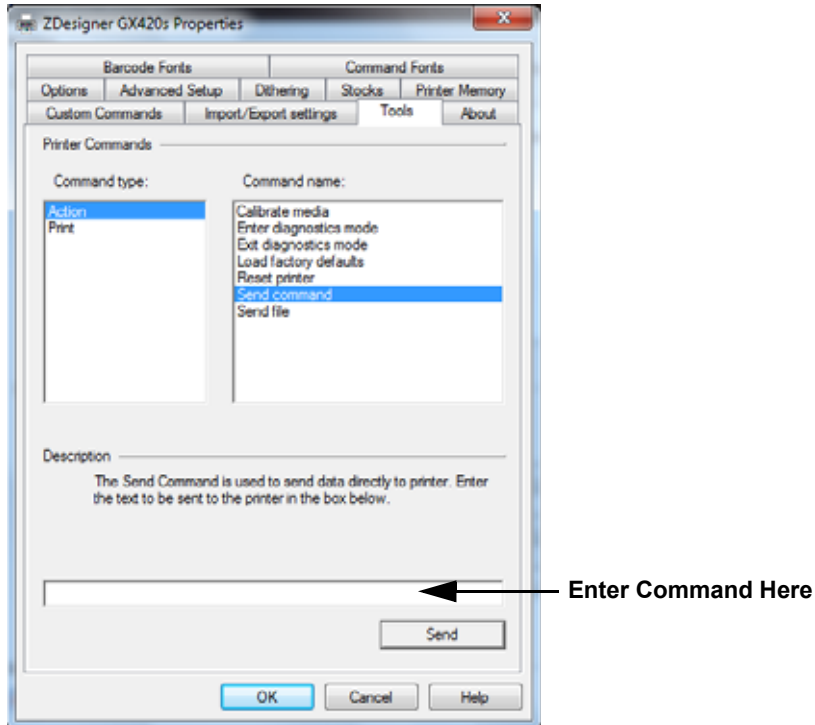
ZDesigner GX420s Properties

Barcode Fonts | Command Fonts
Options | Advanced Setup | Dithering | Stocks | Printer Memory
Custom Commands | Import/Export settings | Tools | About

Printer Commands

Command type:
Action
Print

Command name:
Calibrate media
Enter diagnostics mode
Exit diagnostics mode
Load factory defaults
Reset printer
Send command
Send file

Description
The Send Command is used to send data directly to printer. Enter the text to be sent to the printer in the box below.

Enter Command Here

Send

OK | Cancel | Help